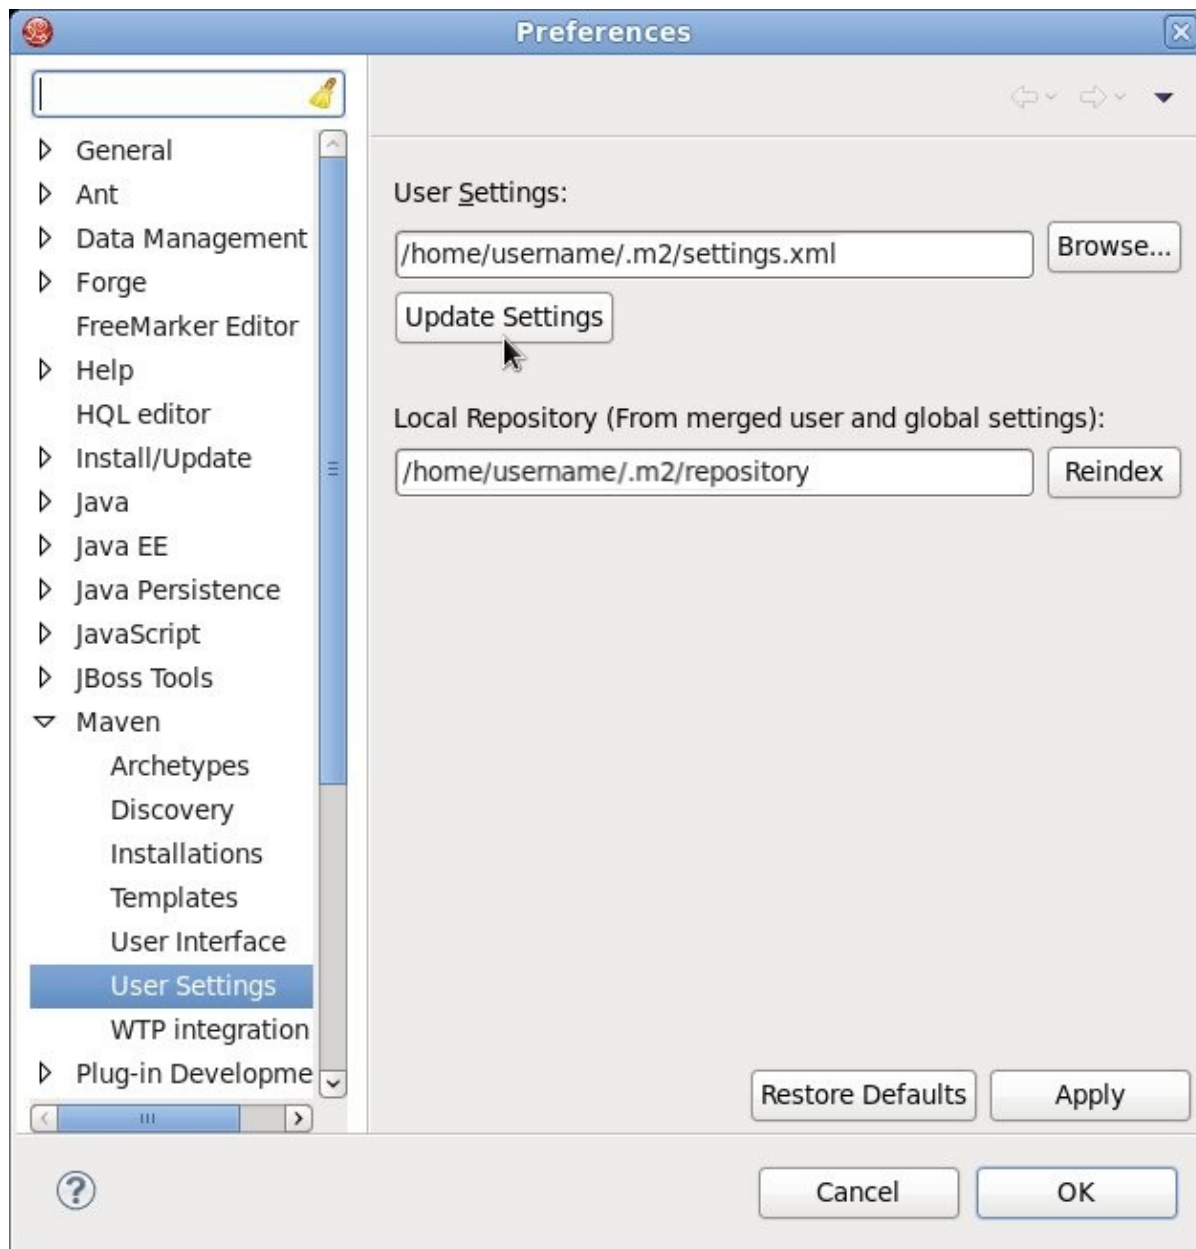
Preferences

General
Ant
Data Management
Forge
FreeMarker Editor
Help
HQL editor
Install/Update
Java
Java EE
Java Persistence
JavaScript
JBoss Tools
Maven
Archetypes
Discovery
Installations
Templates
User Interface
User Settings
WTP integration
Plug-in Developme

User Settings:

/home/username/.m2/settings.xml

Browse...

Update Settings

Local Repository (From merged user and global settings):

/home/username/.m2/repository

Reindex

Restore Defaults

Apply

Cancel

OK